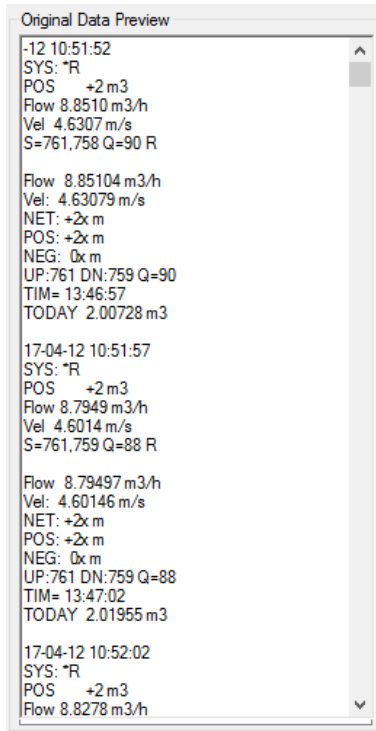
Original Data Preview

-12 10:51:52
SYS: *R
POS +2 m3
Flow 8.8510 m3/h
Vel 4.6307 m/s
S=761,758 Q=90 R

Flow 8.85104 m3/h
Vel: 4.63079 m/s
NET: +2x m
POS: +2x m
NEG: 0x m
UP:761 DN:759 Q=90
TIM= 13:46:57
TODAY 2.00728 m3

17-04-12 10:51:57
SYS: *R
POS +2 m3
Flow 8.7949 m3/h
Vel 4.6014 m/s
S=761,759 Q=88 R

Flow 8.79497 m3/h
Vel: 4.60146 m/s
NET: +2x m
POS: +2x m
NEG: 0x m
UP:761 DN:759 Q=88
TIM= 13:47:02
TODAY 2.01955 m3

17-04-12 10:52:02
SYS: *R
POS +2 m3
Flow 8.8278 m3/h